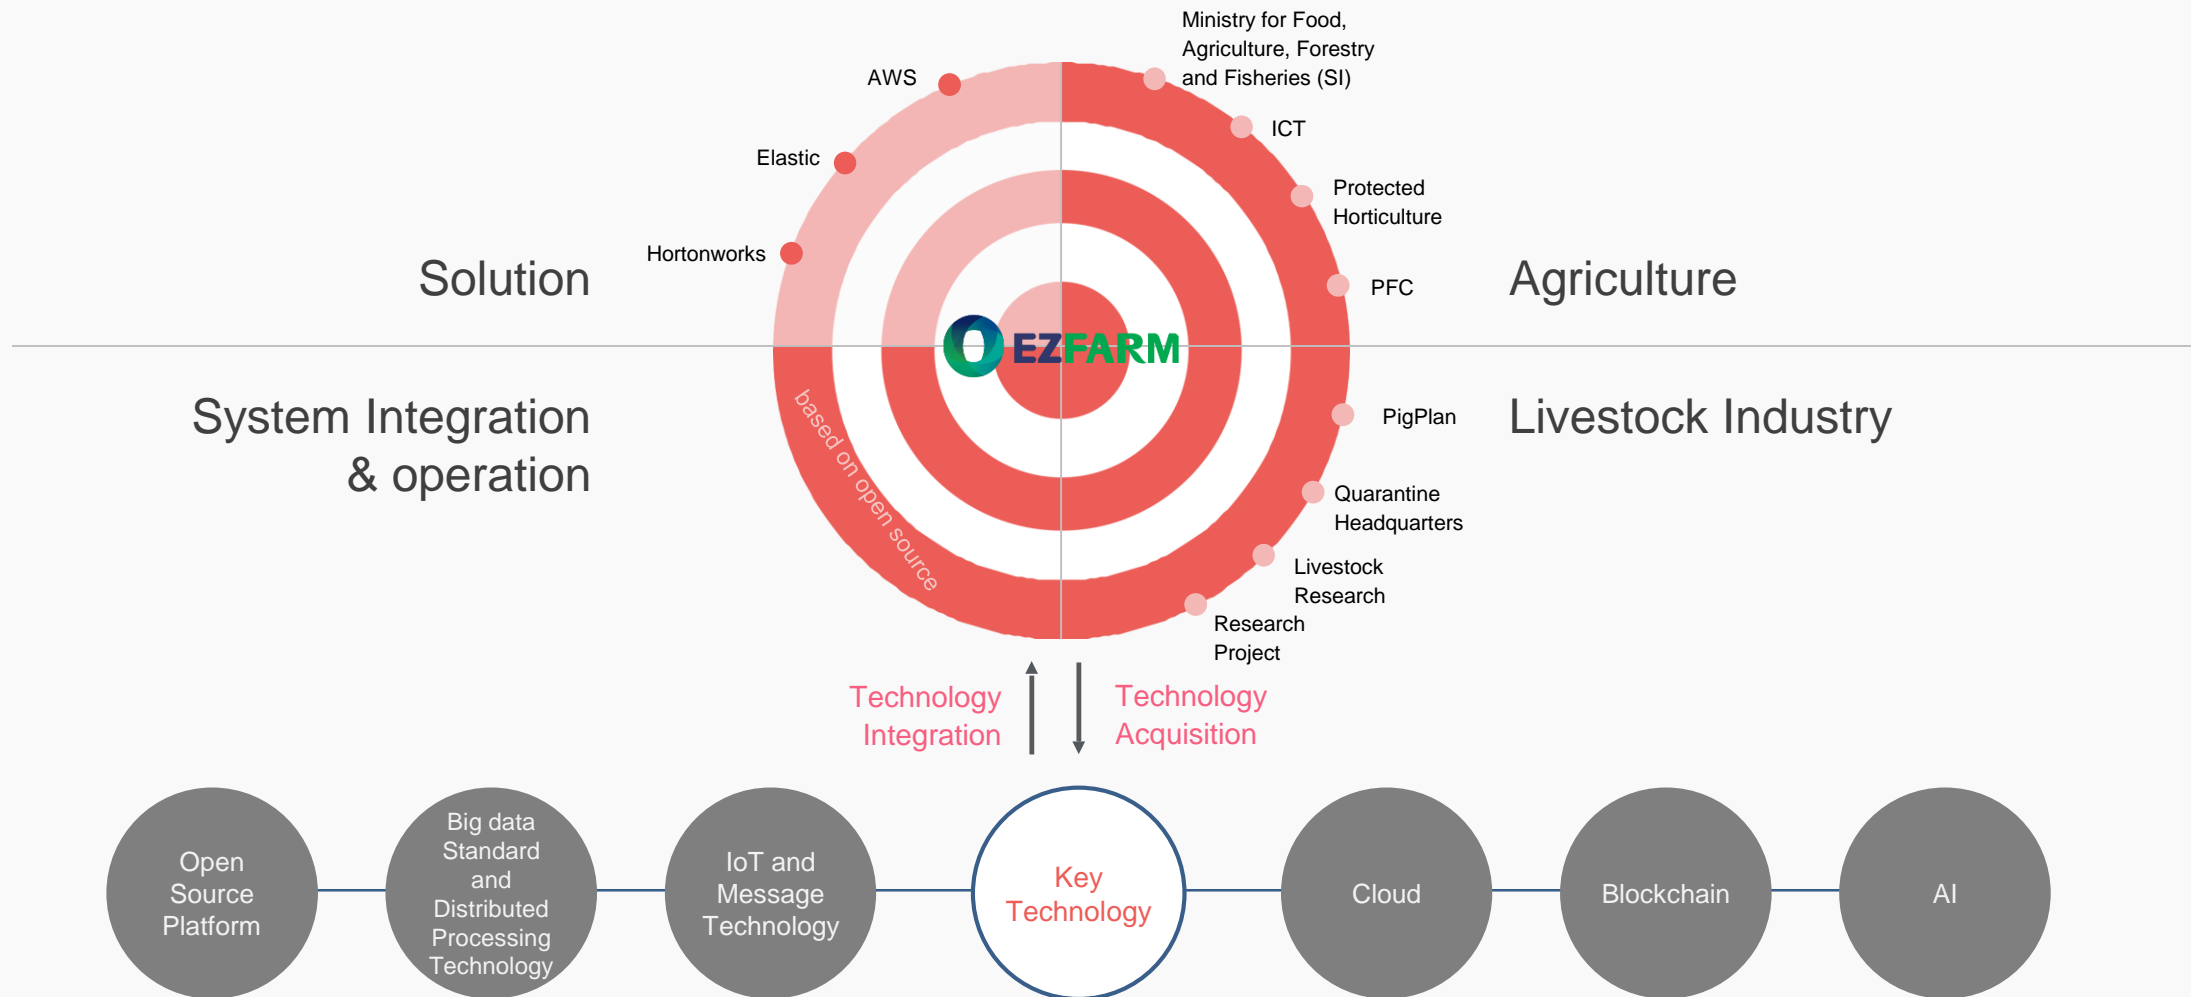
Ministry for Food, Agriculture, Forestry and Fisheries (SI)

AWS

ICT

Elastic

Protected Horticulture

Hortonworks

Solution

PFC

Agriculture

EZFARM

System Integration & operation

PigPlan

Livestock Industry

based on open source

Quarantine Headquarters

Livestock Research

Research Project

Technology Integration

Technology Acquisition

Open Source Platform

Big data Standard and Distributed Processing Technology

IoT and Message Technology

Key Technology

Cloud

Blockchain

AI